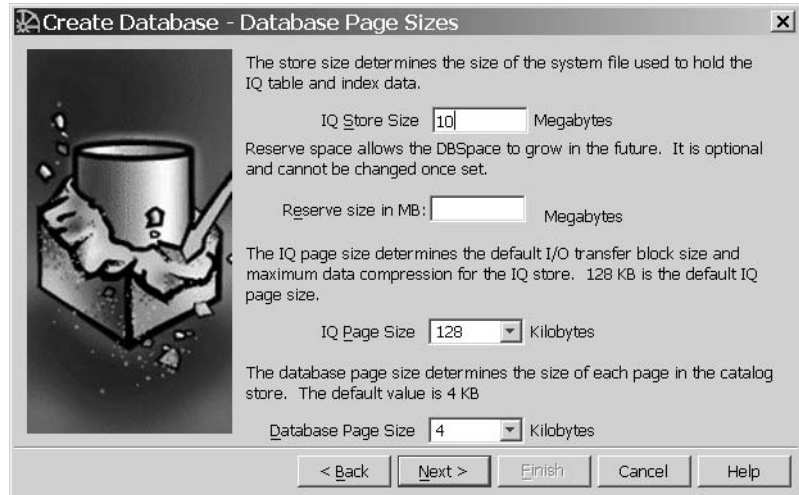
Create Database - Database Page Sizes

×

The store size determines the size of the system file used to hold the IQ table and index data.

IQ Store Size 10 Megabytes

Reserve space allows the DBSpace to grow in the future. It is optional and cannot be changed once set.

Reserve size in MB: Megabytes

The IQ page size determines the default I/O transfer block size and maximum data compression for the IQ store. 128 KB is the default IQ page size.

IQ Page Size 128 Kilobytes

The database page size determines the size of each page in the catalog store. The default value is 4 KB

Database Page Size 4 Kilobytes

< Back Next > Finish Cancel Help